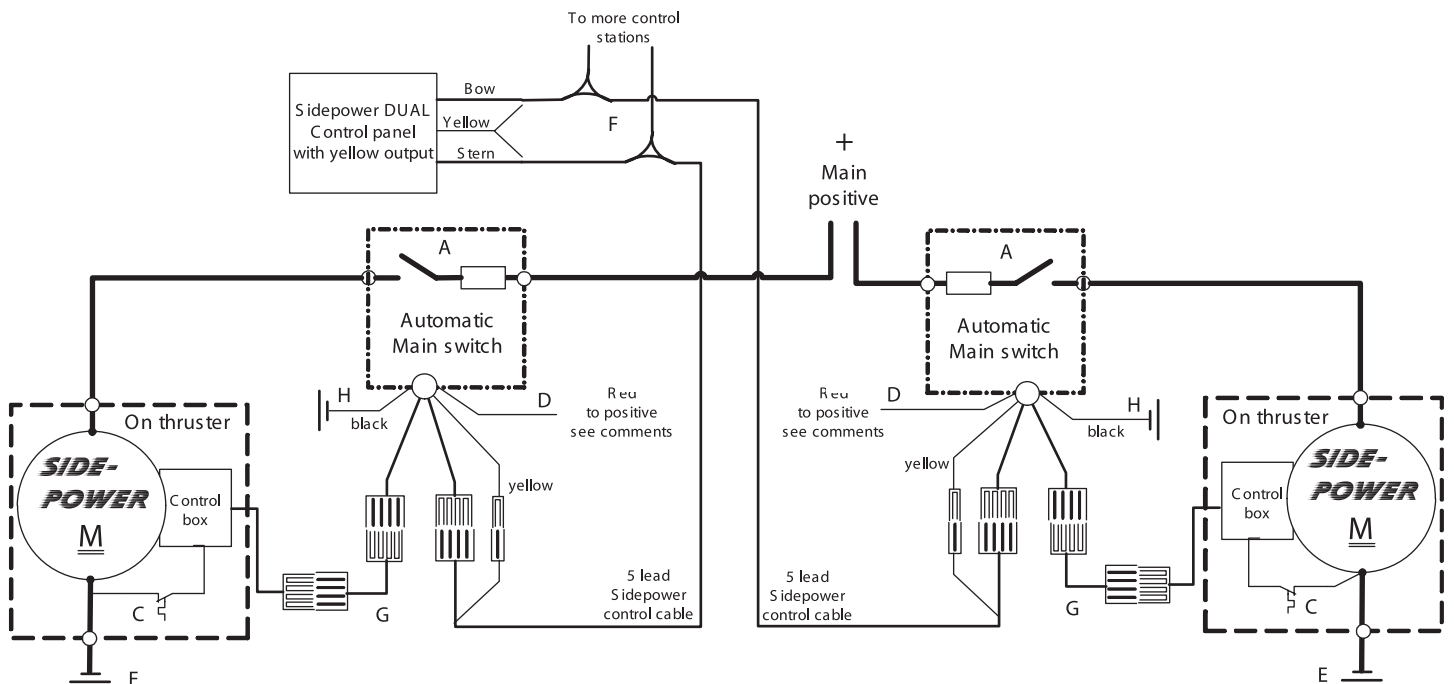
To more control stations

Sidepower DUAL Control panel with yellow output

Bow

Yellow

Stern

F

+
Main positive

A

Automatic Main switch

A

Automatic Main switch

H

black

Red to positive see comments

D

Red to positive see comments

D

H

black

On thruster

SIDE-POWER

M

Control box

C

G

yellow

5 lead Sidepower control cable

5 lead Sidepower control cable

yellow

G

On thruster

SIDE-POWER

M

Control box

C

F

E